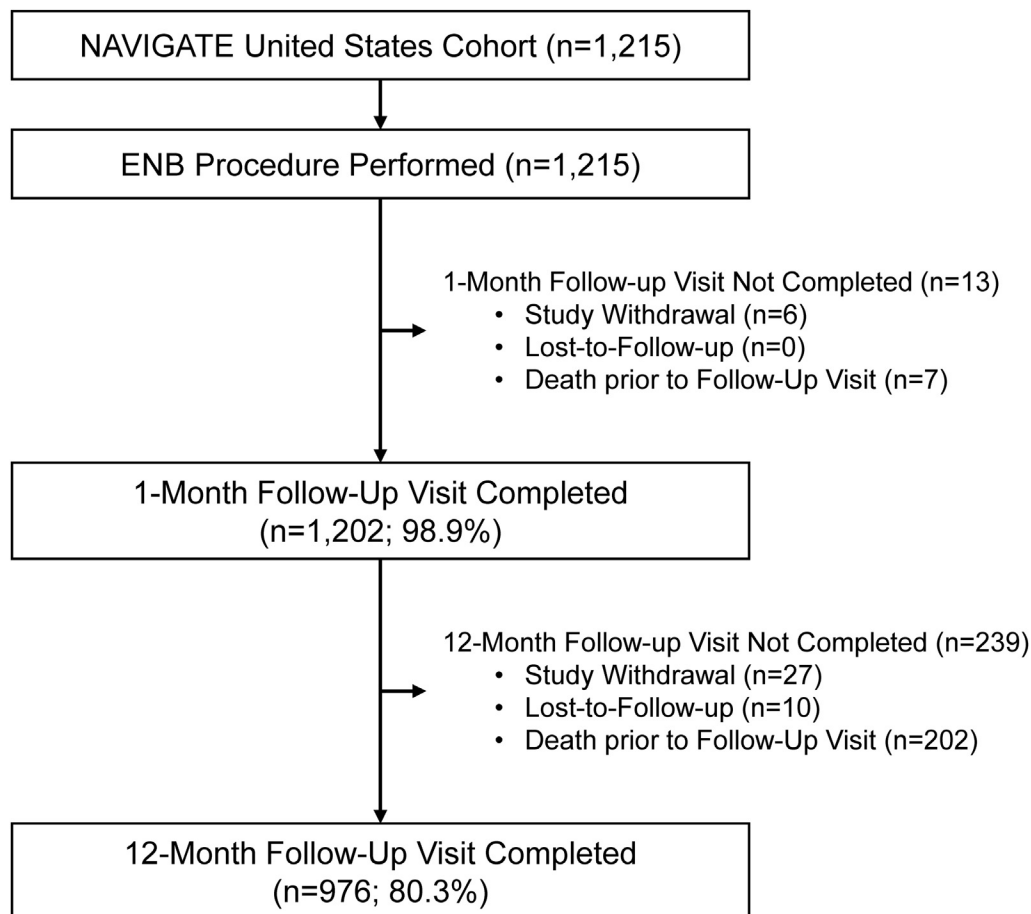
NAVIGATE United States Cohort (n=1,215)

ENB Procedure Performed (n=1,215)

1-Month Follow-up Visit Not Completed (n=13)
• Study Withdrawal (n=6)
• Lost-to-Follow-up (n=0)
• Death prior to Follow-Up Visit (n=7)

1-Month Follow-Up Visit Completed (n=1,202; 98.9%)

12-Month Follow-up Visit Not Completed (n=239)
• Study Withdrawal (n=27)
• Lost-to-Follow-up (n=10)
• Death prior to Follow-Up Visit (n=202)

12-Month Follow-Up Visit Completed (n=976; 80.3%)